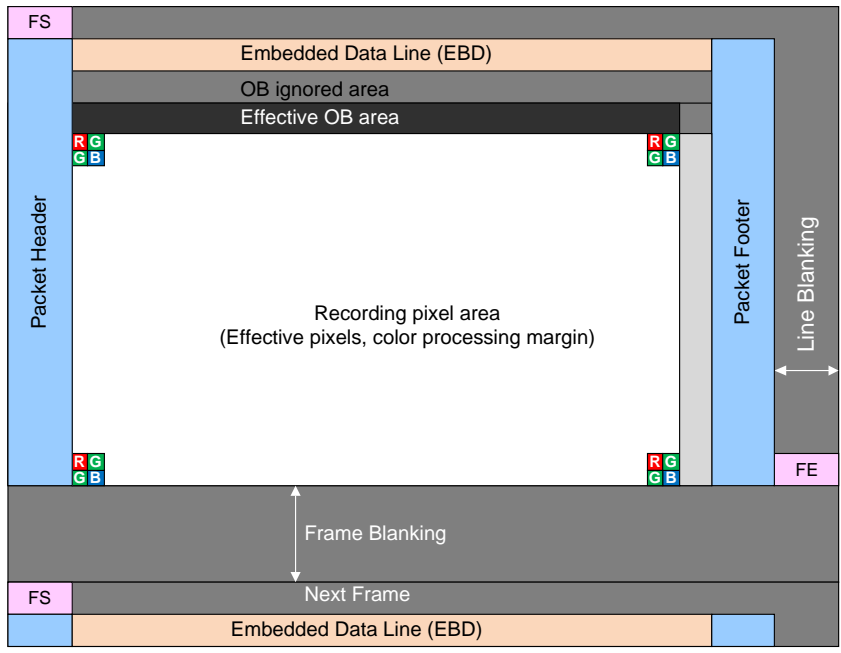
FS

Embedded Data Line (EBD)

OB ignored area

Effective OB area

Packet Header

R G
G B

R G
G B

Recording pixel area
(Effective pixels, color processing margin)

R G
G B

R G
G B

Packet Footer

Line Blanking

FE

Frame Blanking

FS

Next Frame

Embedded Data Line (EBD)